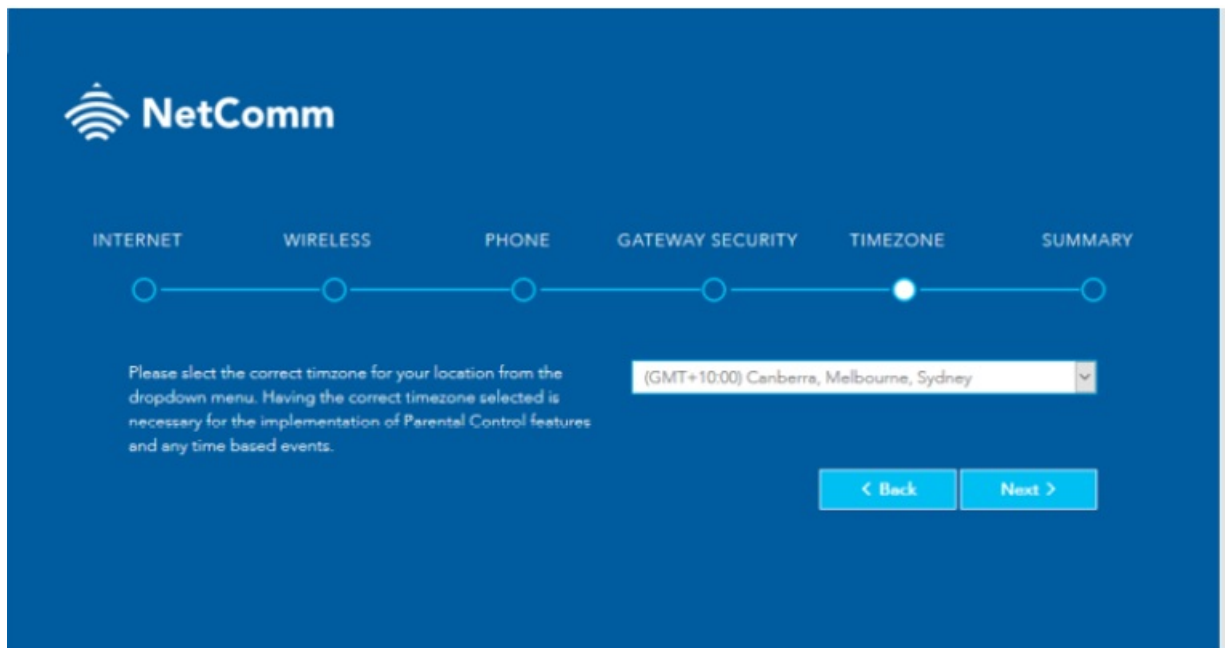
NetComm

INTERNET WIRELESS PHONE GATEWAY SECURITY TIMEZONE SUMMARY

Please slect the correct timzone for your location from the dropdown menu. Having the correct timezone selected is necessary for the implementation of Parental Control features and any time based events.

(GMT+10:00) Canberra, Melbourne, Sydney

< Back

Next >